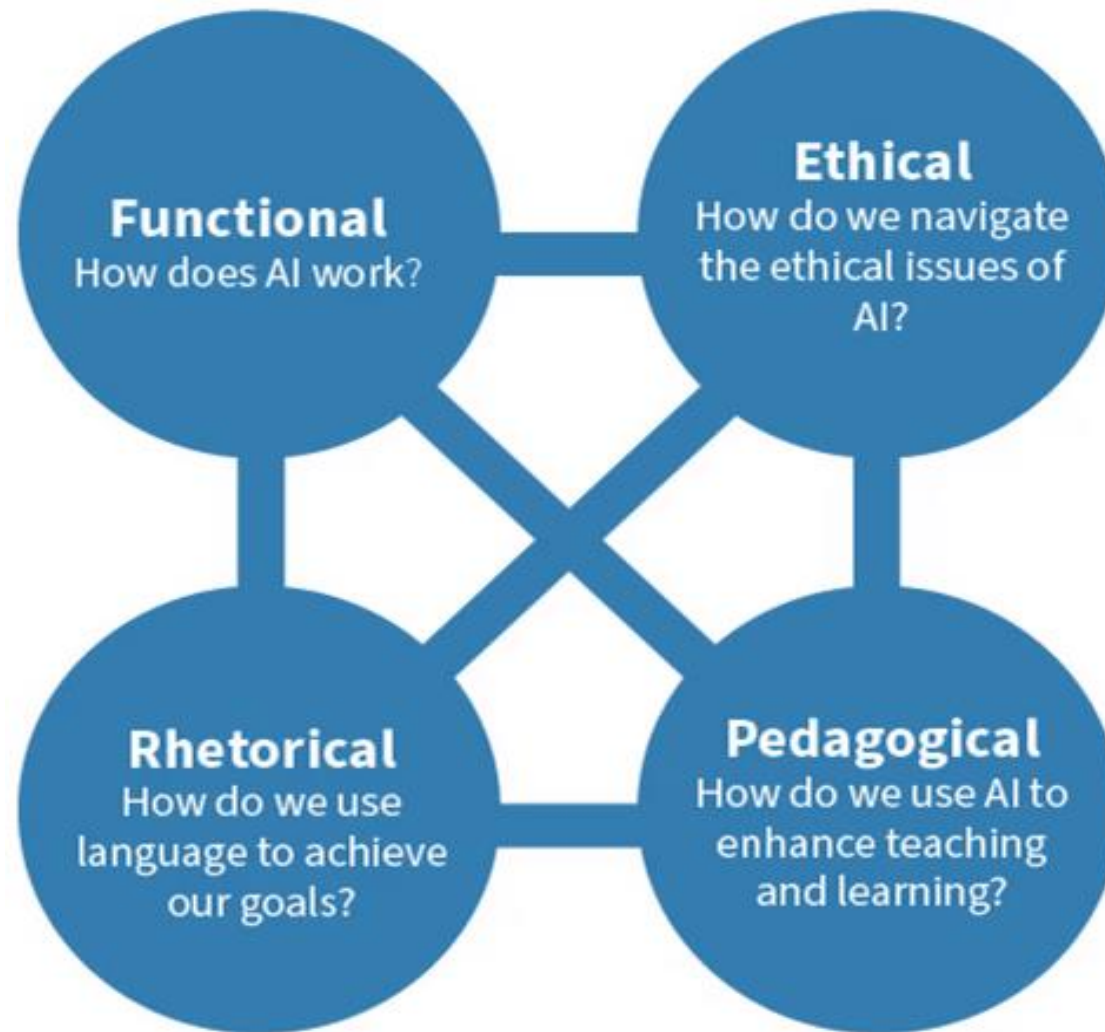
Functional
How does AI work?

Ethical
How do we navigate the ethical issues of AI?

Rhetorical
How do we use language to achieve our goals?

Pedagogical
How do we use AI to enhance teaching and learning?